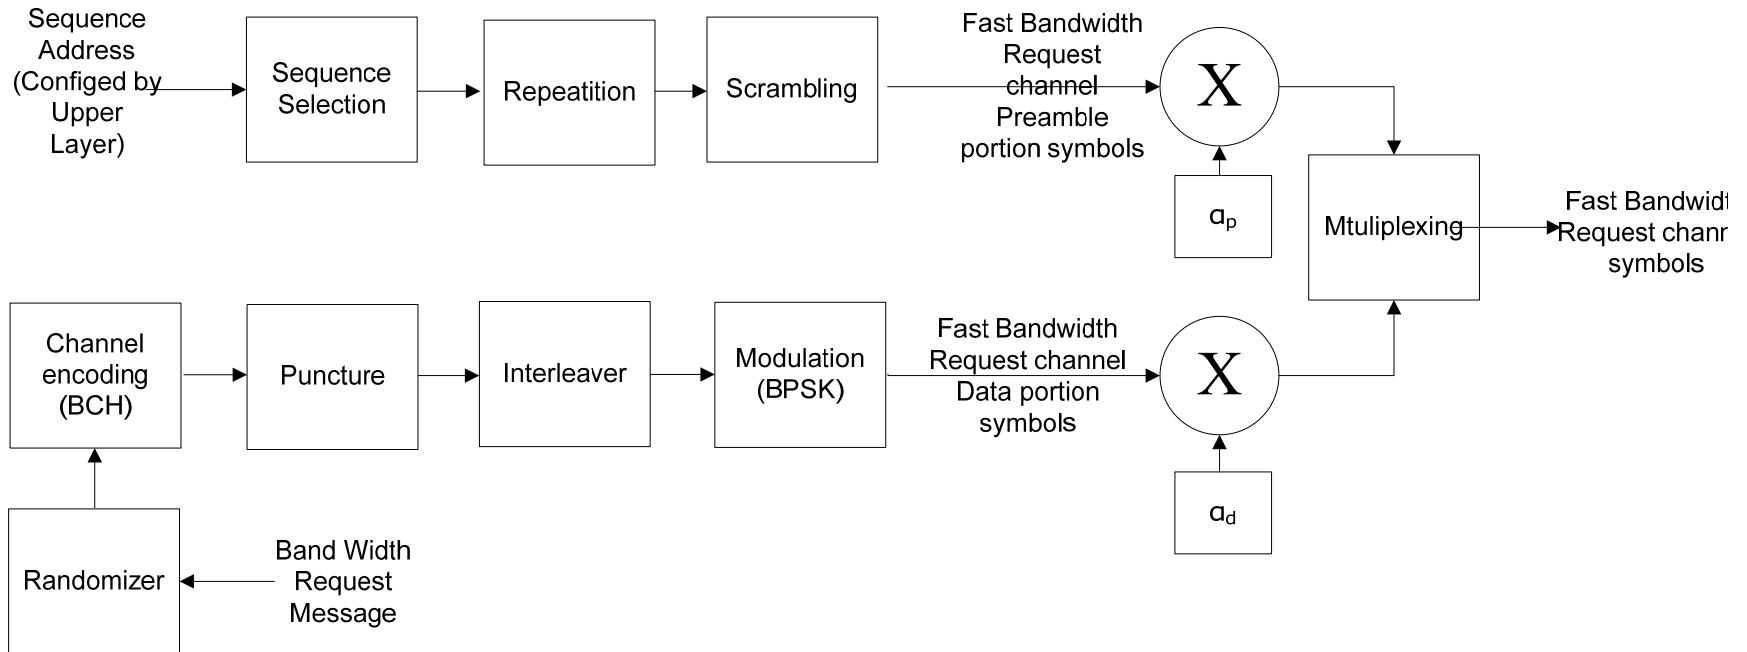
Sequence Address (Configed by Upper Layer)

Sequence Selection

Repeatition

Scrambling

Fast Bandwidth Request channel Preamble portion symbols

X

$\alpha_p$

Mtuliplexing

Fast Bandwidt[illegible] Request chann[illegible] symbols

Channel encoding (BCH)

Puncture

Interleaver

Modulation (BPSK)

Fast Bandwidth Request channel Data portion symbols

X

$\alpha_d$

Randomizer

Band Width Request Message